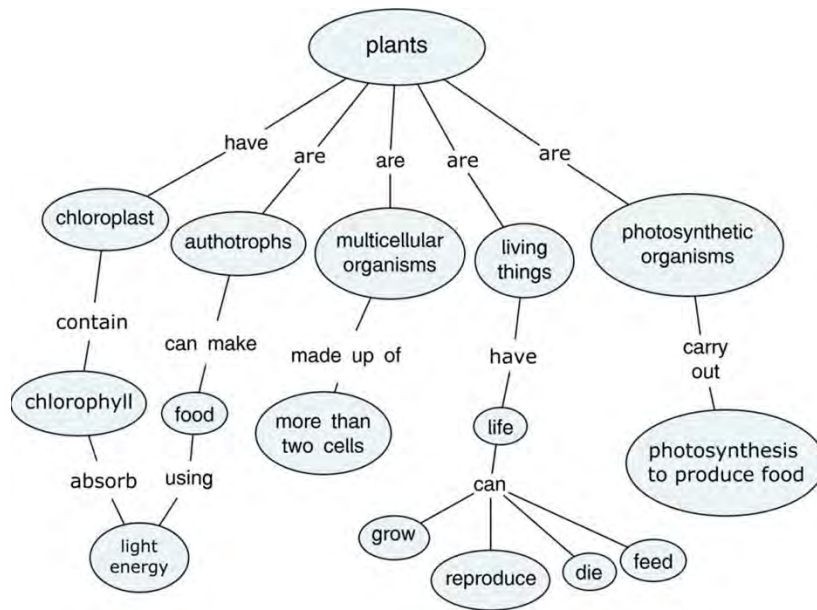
plants

have

are

are

are

are

chloroplast

authotrophs

multicellular organisms

living things

photosynthetic organisms

contain

can make

made up of

have

carry out

chlorophyll

food

more than two cells

life

photosynthesis to produce food

absorb

using

can

light energy

grow

reproduce

die

feed